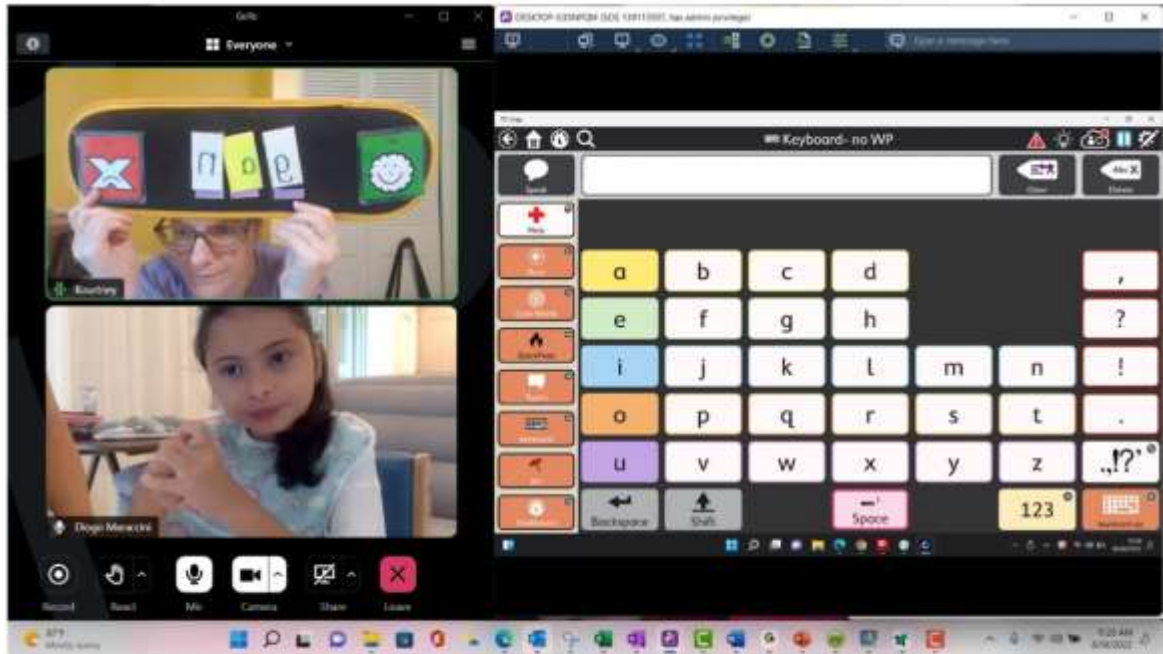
GoTo

Everyone

n o e

Kourtney

Diogo Menezes

Record React Mic Camera Share Leave

Keyboard- no WP

Speak

Clear

Delete

Menu

| a | b | c | d | | | , |
|---|---|---|---|---|---|---|
| e | f | g | h | | | ? |
| i | j | k | l | m | n | ! |
| o | p | q | r | s | t | . |
| u | v | w | x | y | z | .,!?' |

Backspace Shift Space 123